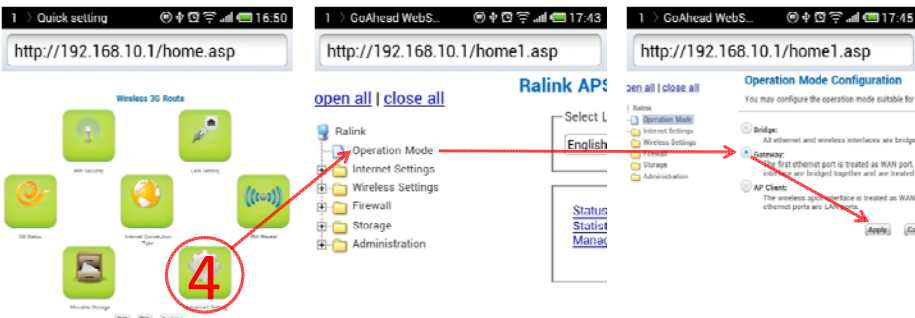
1 Quick setting 16:50

http://192.168.10.1/home.asp

Wireless 3G Route

Wifi Security

LAN Setting

3G Status

Internet Connection Type

Wifi Repeat

Movable Storage

4

1 GoAhead WebS... 17:43

http://192.168.10.1/home1.asp

Ralink APS

open all | close all

Ralink
Operation Mode
Internet Settings
Wireless Settings
Firewall
Storage
Administration

Select L
English

Status
Statist
Manag

1 GoAhead WebS... 17:45

http://192.168.10.1/home1.asp

open all | close all

Ralink
Operation Mode
Internet Settings
Wireless Settings
Firewall
Storage
Administration

Operation Mode Configuration

You may configure the operation mode suitable for

Bridge:
All ethernet and wireless interfaces are bridge

Gateway:
The first ethernet port is treated as WAN port. interface are bridged together and are treated

AP Client:
The wireless apcli interface is treated as WAN ethernet ports are LAN ports.

Apply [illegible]